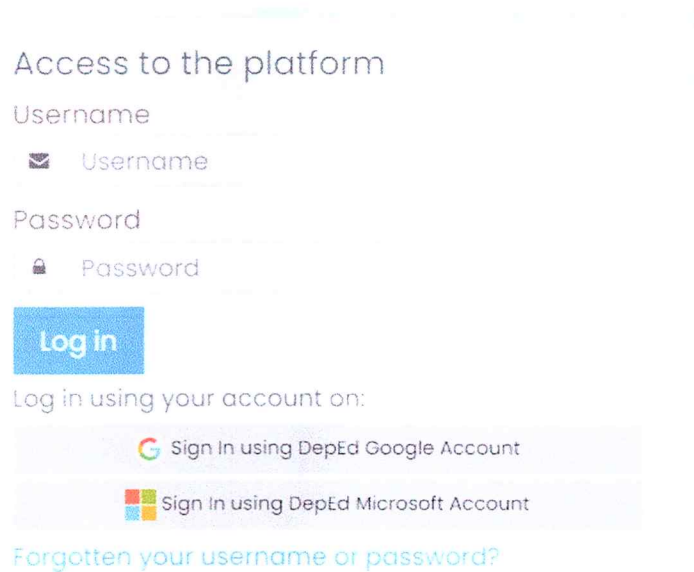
Access to the platform

Username

Username

Password

Password

Log in

Log in using your account on:

Sign In using DepEd Google Account

Sign In using DepEd Microsoft Account

Forgotten your username or password?